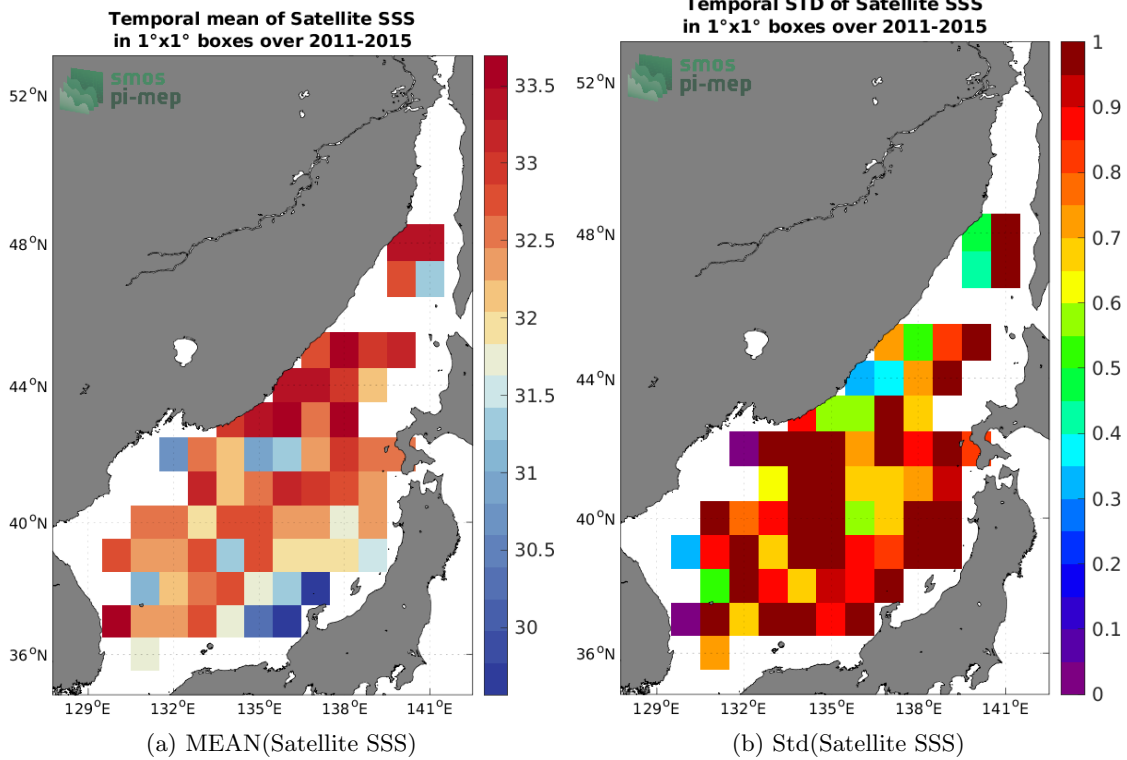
Temporal mean of Satellite SSS
in 1°x1° boxes over 2011-2015

smos
pi-mep

$52^oN$
$48^oN$
$44^oN$
$40^oN$
$36^oN$
$129^oE$ $132^oE$ $135^oE$ $138^oE$ $141^oE$

33.5
33
32.5
32
31.5
31
30.5
30

(a) MEAN(Satellite SSS)

Temporal STD of Satellite SSS
in 1°x1° boxes over 2011-2015

smos
pi-mep

$52^oN$
$48^oN$
$44^oN$
$40^oN$
$36^oN$
$129^oE$ $132^oE$ $135^oE$ $138^oE$ $141^oE$

1
0.9
0.8
0.7
0.6
0.5
0.4
0.3
0.2
0.1
0

(b) Std(Satellite SSS)